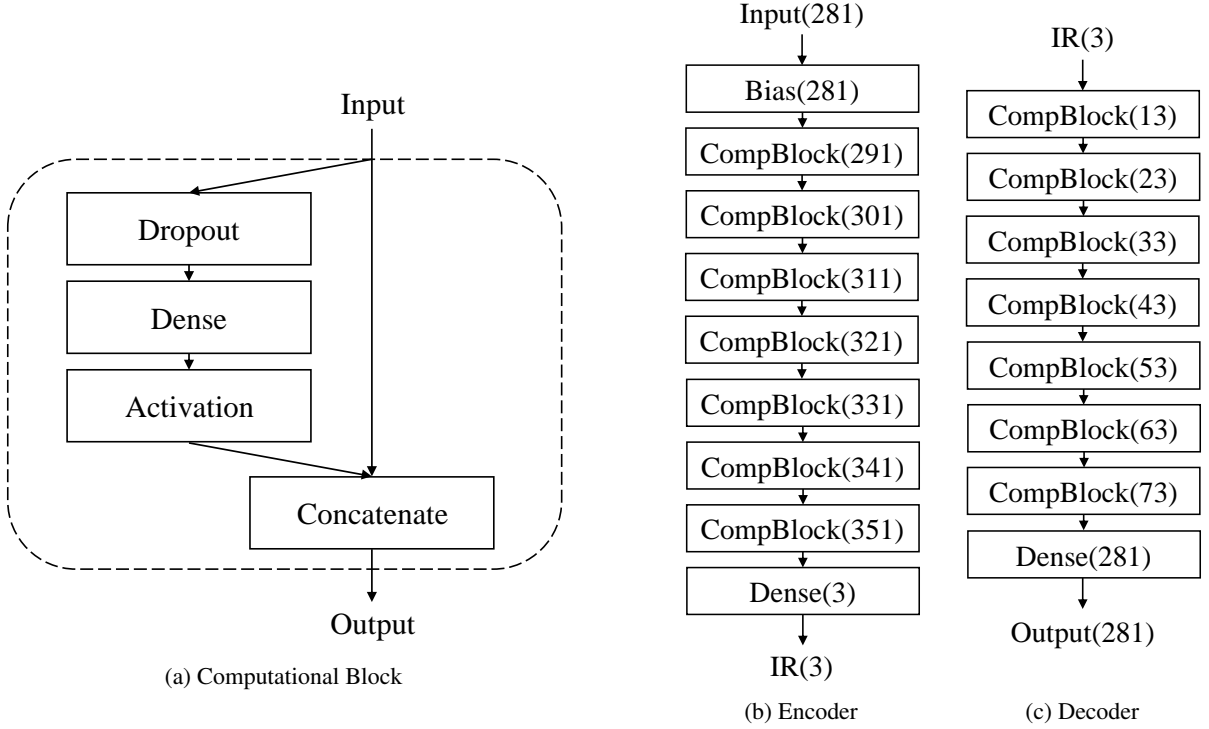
Input

Dropout

Dense

Activation

Concatenate

Output

(a) Computational Block

Input(281)

Bias(281)

CompBlock(291)

CompBlock(301)

CompBlock(311)

CompBlock(321)

CompBlock(331)

CompBlock(341)

CompBlock(351)

Dense(3)

IR(3)

(b) Encoder

IR(3)

CompBlock(13)

CompBlock(23)

CompBlock(33)

CompBlock(43)

CompBlock(53)

CompBlock(63)

CompBlock(73)

Dense(281)

Output(281)

(c) Decoder